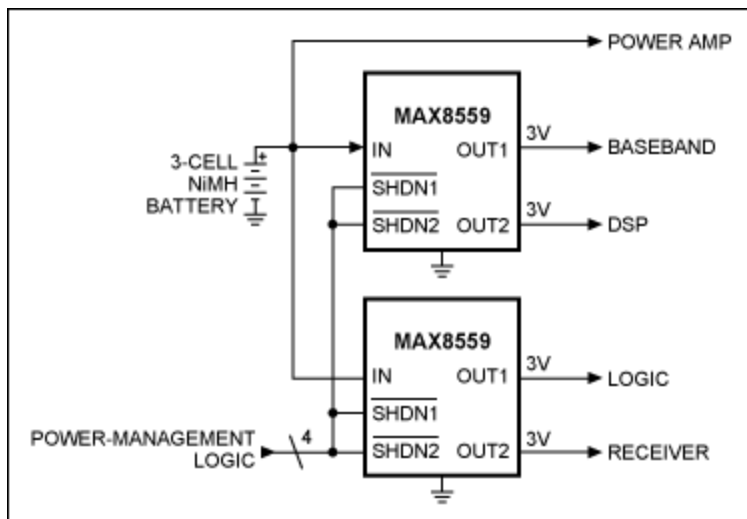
POWER AMP

MAX8559

IN

OUT1

3V

BASEBAND

3-CELL
NiMH
BATTERY

+

$\overline{SHDN1}$

$\overline{SHDN2}$

OUT2

3V

DSP

MAX8559

IN

OUT1

3V

LOGIC

$\overline{SHDN1}$

POWER-MANAGEMENT
LOGIC

4

$\overline{SHDN2}$

OUT2

3V

RECEIVER